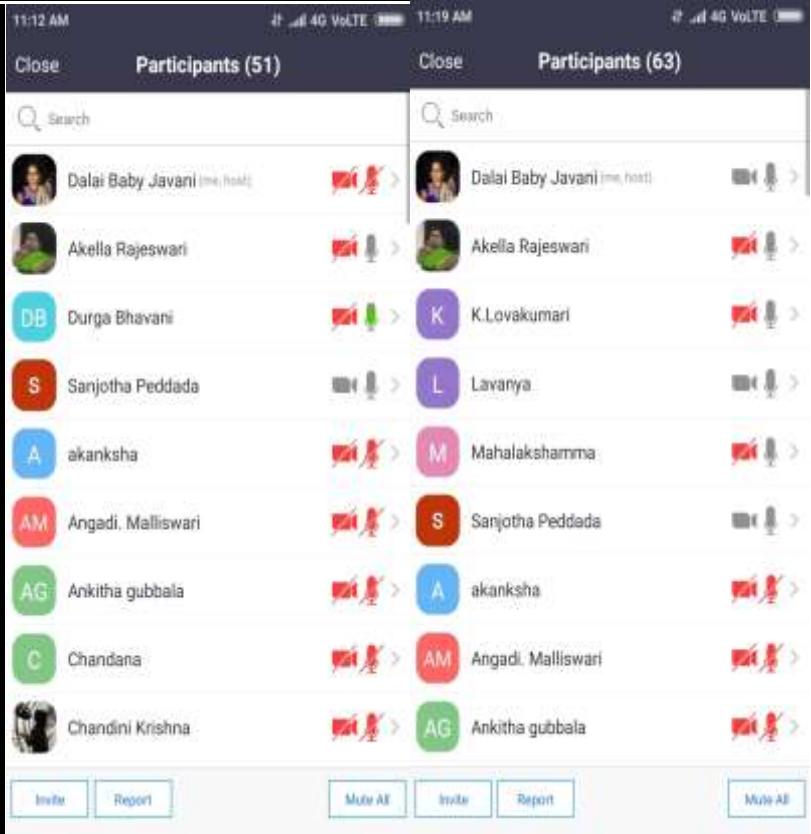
11:12 AM
4G VoLTE
Close
Participants (51)
Search
Dalai Baby Javani (me, host)
Akella Rajeswari
DB
Durga Bhavani
S
Sanjotha Peddada
A
akanksha
AM
Angadi. Malliswari
AG
Ankitha gubbala
C
Chandana
Chandini Krishna
Invite
Report
Mute All

11:19 AM
4G VoLTE
Close
Participants (63)
Search
Dalai Baby Javani (me, host)
Akella Rajeswari
K
K.Lovakumari
L
Lavanya
M
Mahalakshamma
S
Sanjotha Peddada
A
akanksha
AM
Angadi. Malliswari
AG
Ankitha gubbala
Invite
Report
Mute All